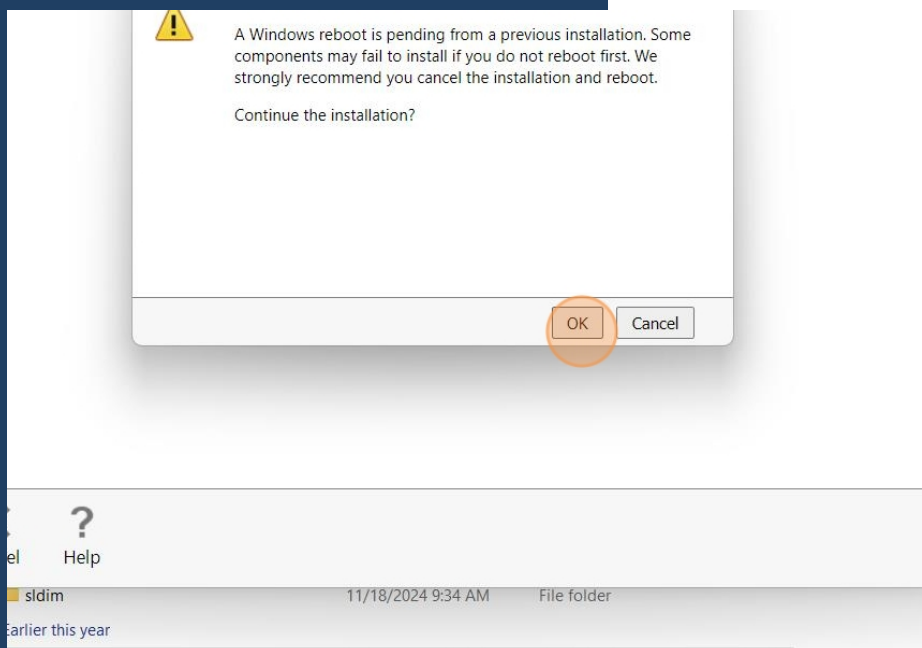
A Windows reboot is pending from a previous installation. Some components may fail to install if you do not reboot first. We strongly recommend you cancel the installation and reboot.

Continue the installation?

OK
Cancel

?
el
Help

sldim
11/18/2024 9:34 AM
File folder

Earlier this year